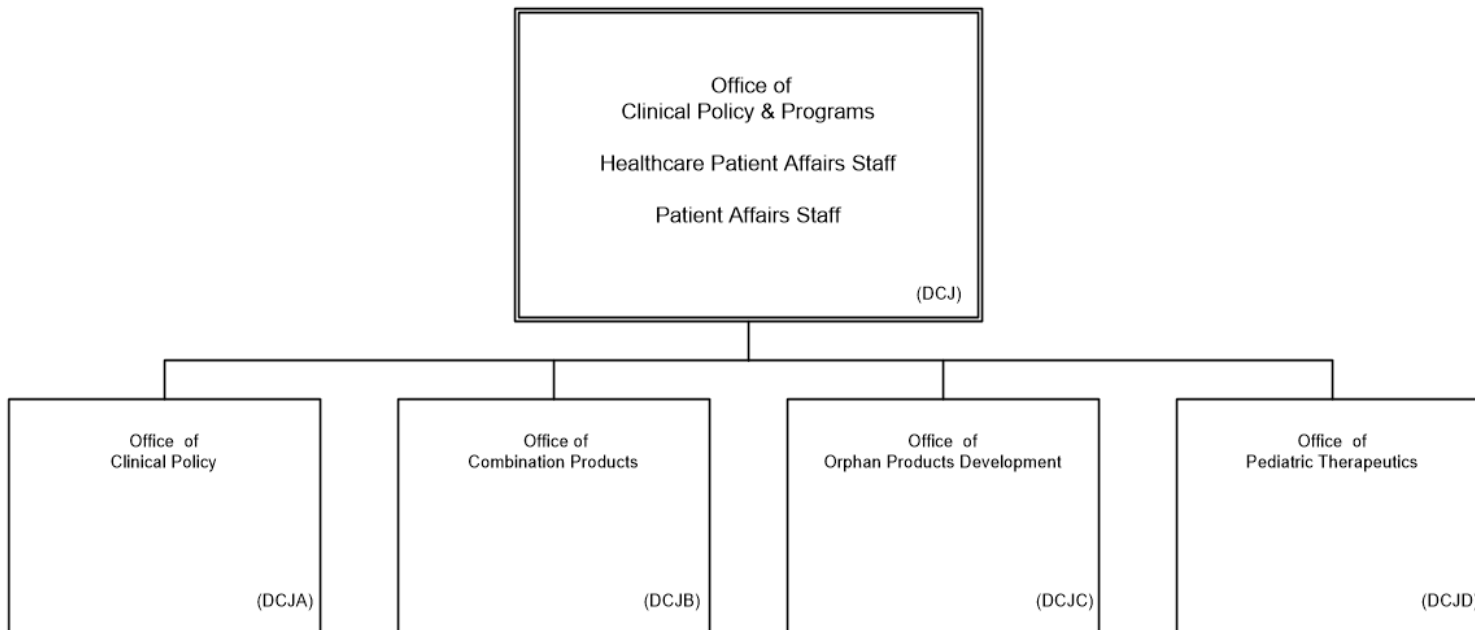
Office of
Clinical Policy & Programs

Healthcare Patient Affairs Staff

Patient Affairs Staff

(DCJ)

Office of
Clinical Policy

(DCJA)

Office of
Combination Products

(DCJB)

Office of
Orphan Products Development

(DCJC)

Office of
Pediatric Therapeutics

(DCJD